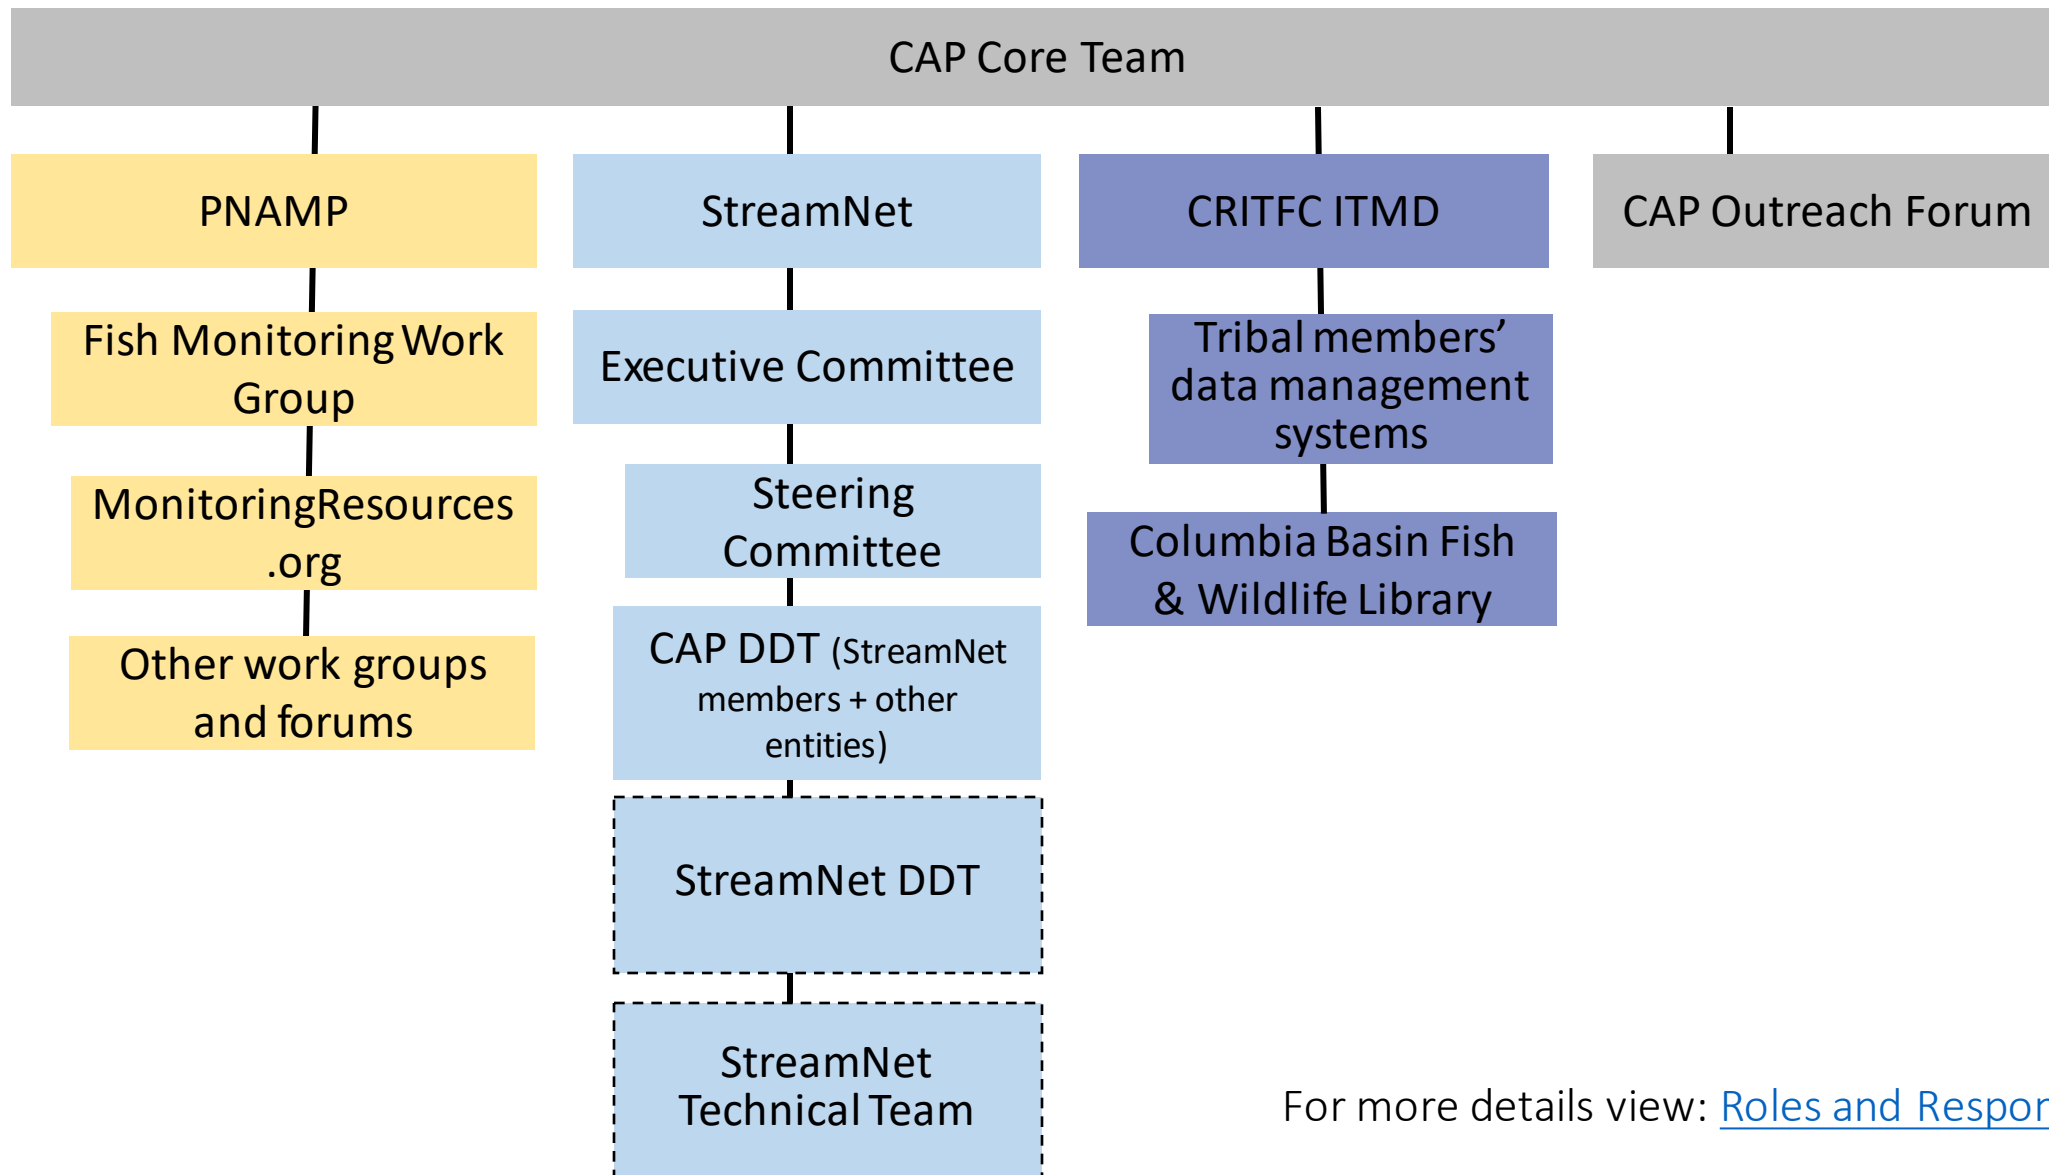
CAP Core Team

PNAMP

Fish Monitoring Work Group

MonitoringResources.org

Other work groups and forums

StreamNet

Executive Committee

Steering Committee

CAP DDT (StreamNet members + other entities)

StreamNet DDT

StreamNet Technical Team

CRITFC ITMD

Tribal members' data management systems

Columbia Basin Fish & Wildlife Library

CAP Outreach Forum

For more details view: Roles and Respor